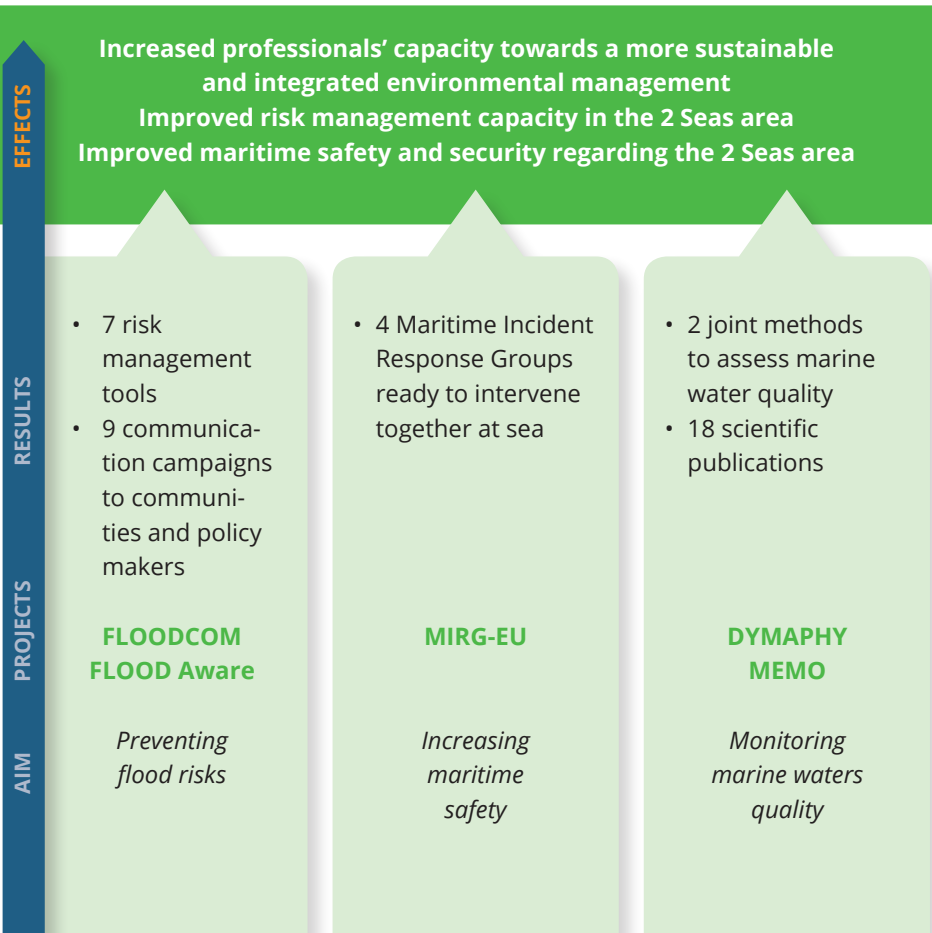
EFFECTS

Increased professionals' capacity towards a more sustainable and integrated environmental management
Improved risk management capacity in the 2 Seas area
Improved maritime safety and security regarding the 2 Seas area

RESULTS

• 7 risk management tools
• 9 communication campaigns to communities and policy makers

• 4 Maritime Incident Response Groups ready to intervene together at sea

• 2 joint methods to assess marine water quality
• 18 scientific publications

PROJECTS

FLOODCOM
FLOOD Aware

MIRG-EU

DYMAPHY
MEMO

AIM

*Preventing flood risks*

*Increasing maritime safety*

*Monitoring marine waters quality*